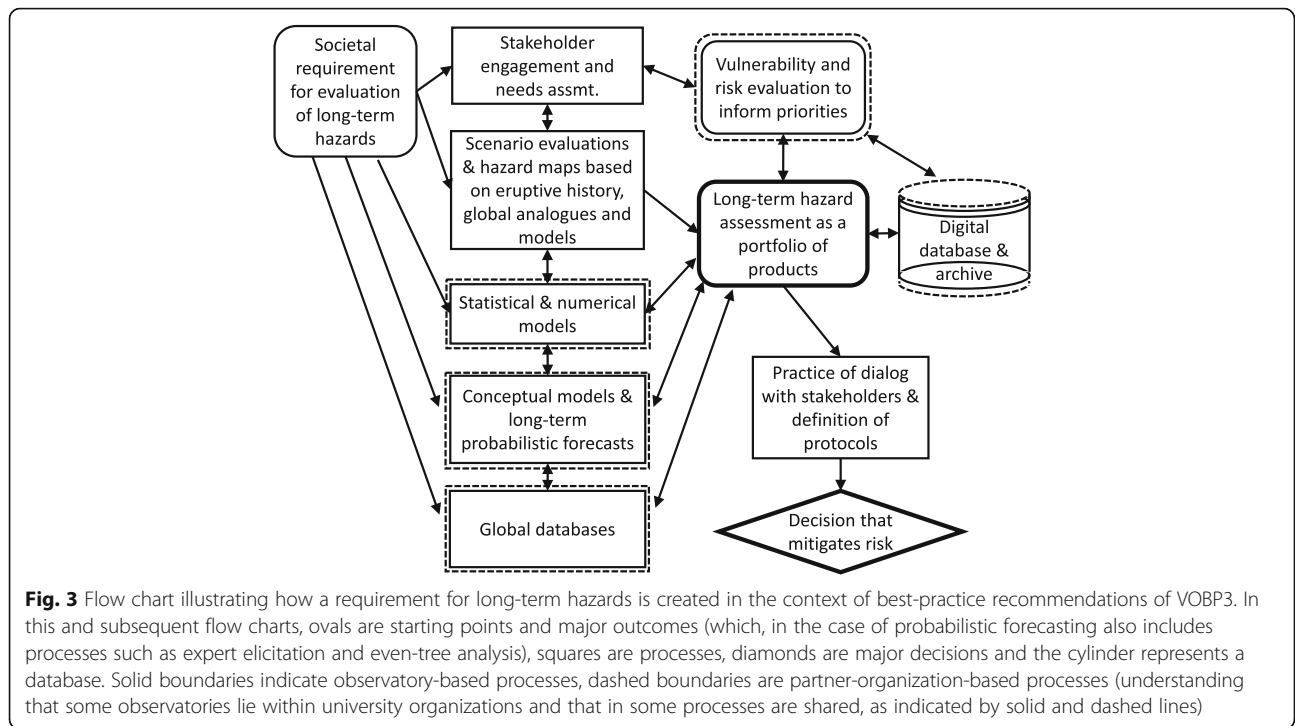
Societal requirement for evaluation of long-term hazards

Stakeholder engagement and needs assmt.

Vulnerability and risk evaluation to inform priorities

Scenario evaluations & hazard maps based on eruptive history, global analogues and models

Long-term hazard assessment as a portfolio of products

Digital database & archive

Statistical & numerical models

Conceptual models & long-term probabilistic forecasts

Practice of dialog with stakeholders & definition of protocols

Global databases

Decision that mitigates risk

**Fig. 3** Flow chart illustrating how a requirement for long-term hazards is created in the context of best-practice recommendations of VOBP3. In this and subsequent flow charts, ovals are starting points and major outcomes (which, in the case of probabilistic forecasting also includes processes such as expert elicitation and even-tree analysis), squares are processes, diamonds are major decisions and the cylinder represents a database. Solid boundaries indicate observatory-based processes, dashed boundaries are partner-organization-based processes (understanding that some observatories lie within university organizations and that in some processes are shared, as indicated by solid and dashed lines)